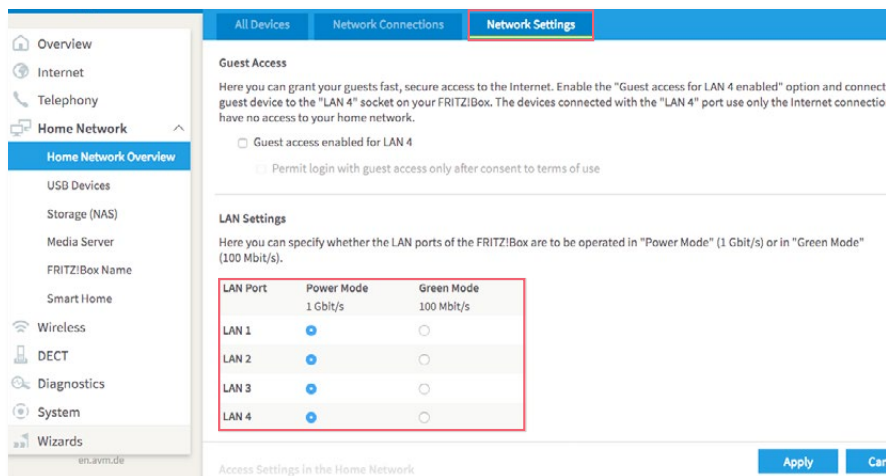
Overview
Internet
Telephony
Home Network
Home Network Overview
USB Devices
Storage (NAS)
Media Server
FRITZ!Box Name
Smart Home
Wireless
DECT
Diagnostics
System
Wizards
en.avm.de

All Devices | Network Connections | Network Settings

Guest Access

Here you can grant your guests fast, secure access to the Internet. Enable the "Guest access for LAN 4 enabled" option and connect guest device to the "LAN 4" socket on your FRITZ!Box. The devices connected with the "LAN 4" port use only the Internet connectio have no access to your home network.

Guest access enabled for LAN 4

Permit login with guest access only after consent to terms of use

LAN Settings

Here you can specify whether the LAN ports of the FRITZ!Box are to be operated in "Power Mode" (1 Gbit/s) or in "Green Mode" (100 Mbit/s).

| LAN Port | Power Mode 1 Gbit/s | Green Mode 100 Mbit/s |
|---|---|---|
| LAN 1 | ● | ○ |
| LAN 2 | ● | ○ |
| LAN 3 | ● | ○ |
| LAN 4 | ● | ○ |

Access Settings in the Home Network

Apply Ca